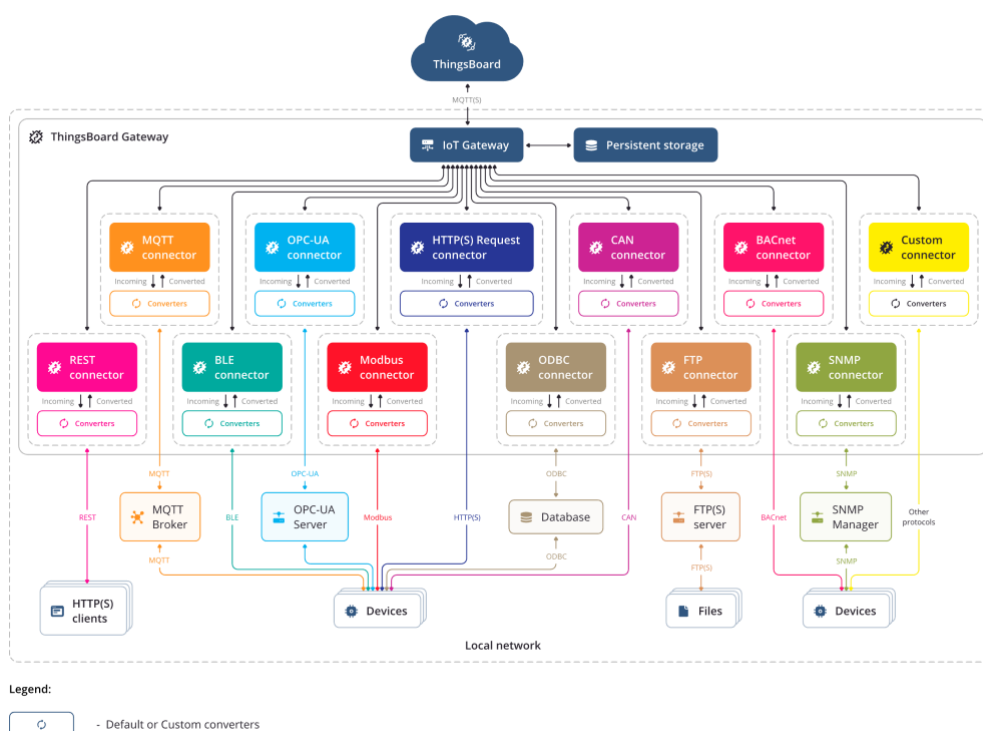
ThingsBoard

MQTT(S)

ThingsBoard Gateway

IoT Gateway

Persistent storage

MQTT connector
Incoming Converted
Converters

OPC-UA connector
Incoming Converted
Converters

HTTP(S) Request connector
Incoming Converted
Converters

CAN connector
Incoming Converted
Converters

BACnet connector
Incoming Converted
Converters

Custom connector
Incoming Converted
Converters

REST connector
Incoming Converted
Converters

BLE connector
Incoming Converted
Converters

Modbus connector
Incoming Converted
Converters

ODBC connector
Incoming Converted
Converters

FTP connector
Incoming Converted
Converters

SNMP connector
Incoming Converted
Converters

REST

MQTT

MQTT Broker

MQTT

BLE

OPC-UA

OPC-UA Server

Modbus

HTTP(S)

ODBC

Database

ODBC

CAN

FTP(S)

FTP(S) server

FTP(S)

BACnet

SNMP

SNMP Manager

SNMP

Other protocols

HTTP(S) clients

Devices

Files

Devices

Local network

Legend:

- Default or Custom converters